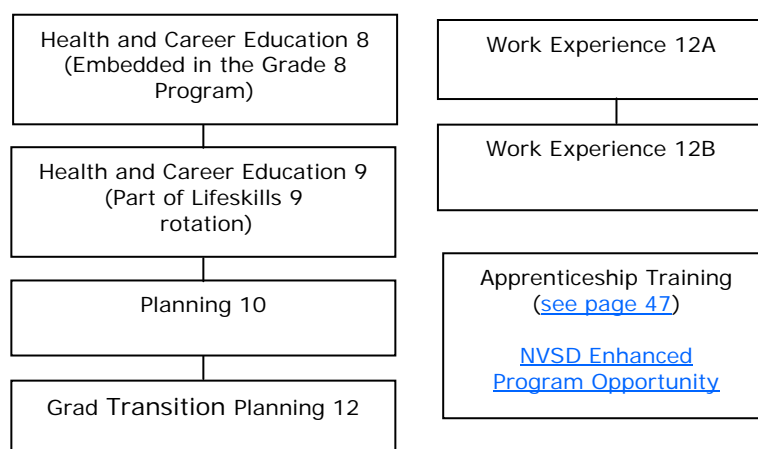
Health and Career Education 8 (Embedded in the Grade 8 Program)

Health and Career Education 9 (Part of Lifeskills 9 rotation)

Planning 10

Grad Transition Planning 12

Work Experience 12A

Work Experience 12B

Apprenticeship Training (see page 47)

NVSD Enhanced Program Opportunity